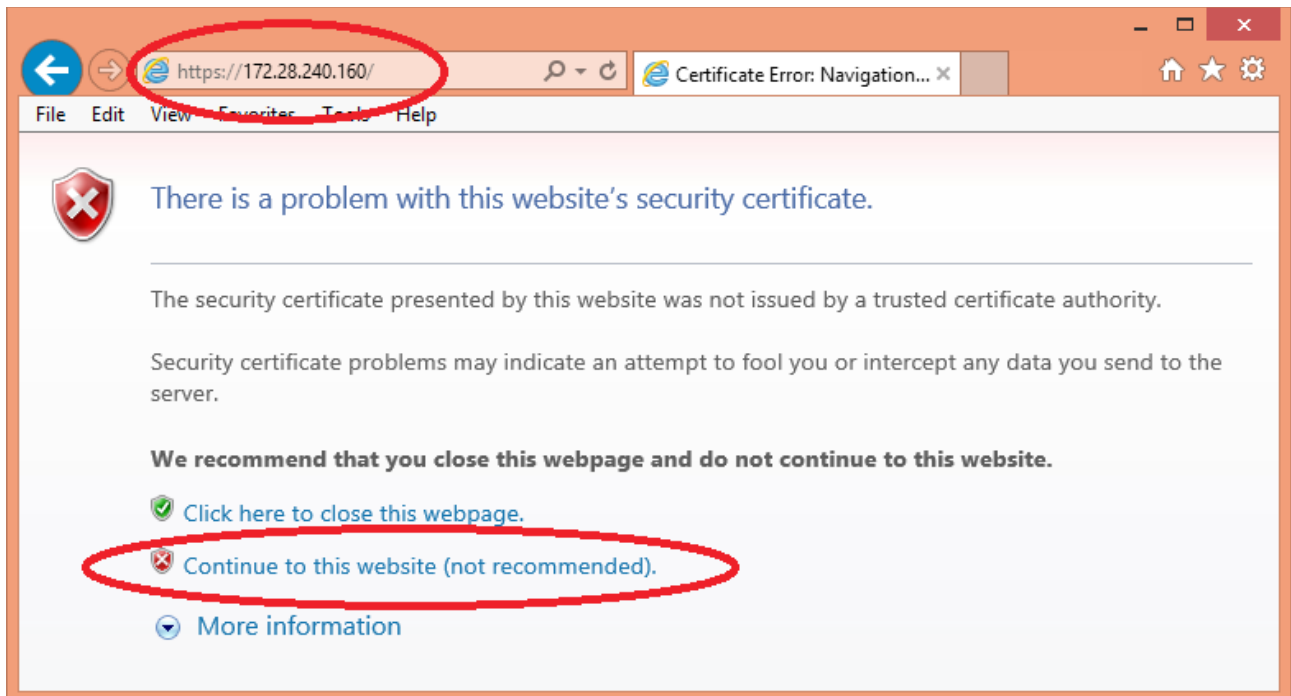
https://172.28.240.160/

Certificate Error: Navigation...

File Edit View Favorites Tools Help

There is a problem with this website's security certificate.

The security certificate presented by this website was not issued by a trusted certificate authority.

Security certificate problems may indicate an attempt to fool you or intercept any data you send to the server.

**We recommend that you close this webpage and do not continue to this website.**

Click here to close this webpage.

Continue to this website (not recommended).

More information